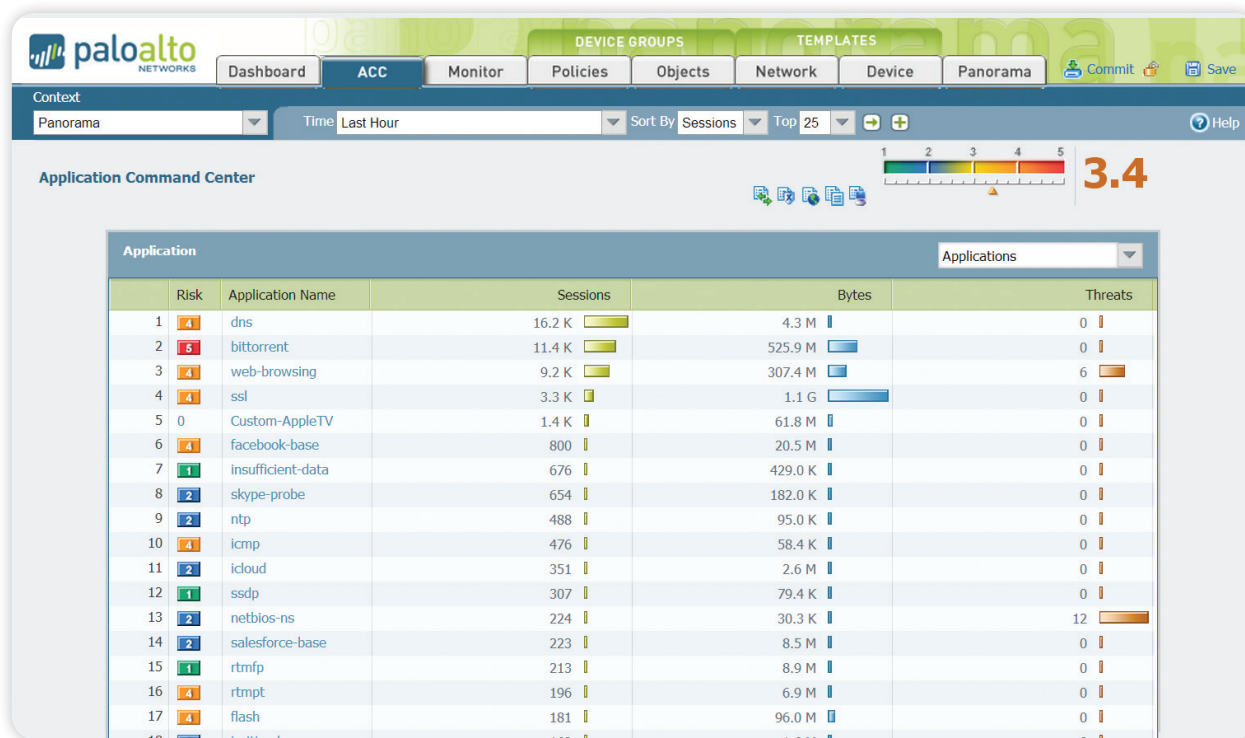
paloalto NETWORKS

DEVICE GROUPS TEMPLATES

Dashboard ACC Monitor Policies Objects Network Device Panorama

Commit Save

Context
Panorama

Time Last Hour Sort By Sessions Top 25

Help

Application Command Center

1 2 3 4 5

3.4

Application

Applications

| | Risk | Application Name | Sessions | Bytes | Threats |
|---|---|---|---|---|---|
| 1 | 4 | dns | 16.2 K | 4.3 M | 0 |
| 2 | 5 | bittorrent | 11.4 K | 525.9 M | 0 |
| 3 | 4 | web-browsing | 9.2 K | 307.4 M | 6 |
| 4 | 4 | ssl | 3.3 K | 1.1 G | 0 |
| 5 | 0 | Custom-AppleTV | 1.4 K | 61.8 M | 0 |
| 6 | 4 | facebook-base | 800 | 20.5 M | 0 |
| 7 | 1 | insufficient-data | 676 | 429.0 K | 0 |
| 8 | 2 | skype-probe | 654 | 182.0 K | 0 |
| 9 | 2 | ntp | 488 | 95.0 K | 0 |
| 10 | 4 | icmp | 476 | 58.4 K | 0 |
| 11 | 2 | icloud | 351 | 2.6 M | 0 |
| 12 | 1 | ssdp | 307 | 79.4 K | 0 |
| 13 | 2 | netbios-ns | 224 | 30.3 K | 12 |
| 14 | 2 | salesforce-base | 223 | 8.5 M | 0 |
| 15 | 1 | rtmfp | 213 | 8.9 M | 0 |
| 16 | 4 | rtmpt | 196 | 6.9 M | 0 |
| 17 | 4 | flash | 181 | 96.0 M | 0 |